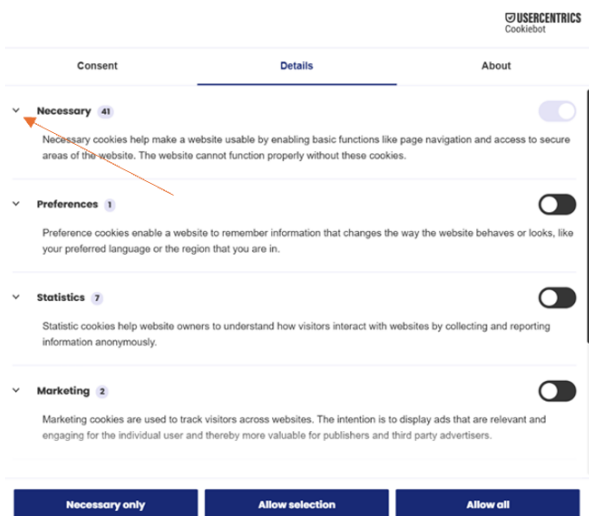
USERCENTRICS
Cookiebot

Consent

Details

About

Necessary 41

Necessary cookies help make a website usable by enabling basic functions like page navigation and access to secure areas of the website. The website cannot function properly without these cookies.

Preferences 1

Preference cookies enable a website to remember information that changes the way the website behaves or looks, like your preferred language or the region that you are in.

Statistics 7

Statistic cookies help website owners to understand how visitors interact with websites by collecting and reporting information anonymously.

Marketing 2

Marketing cookies are used to track visitors across websites. The intention is to display ads that are relevant and engaging for the individual user and thereby more valuable for publishers and third party advertisers.

Necessary only

Allow selection

Allow all